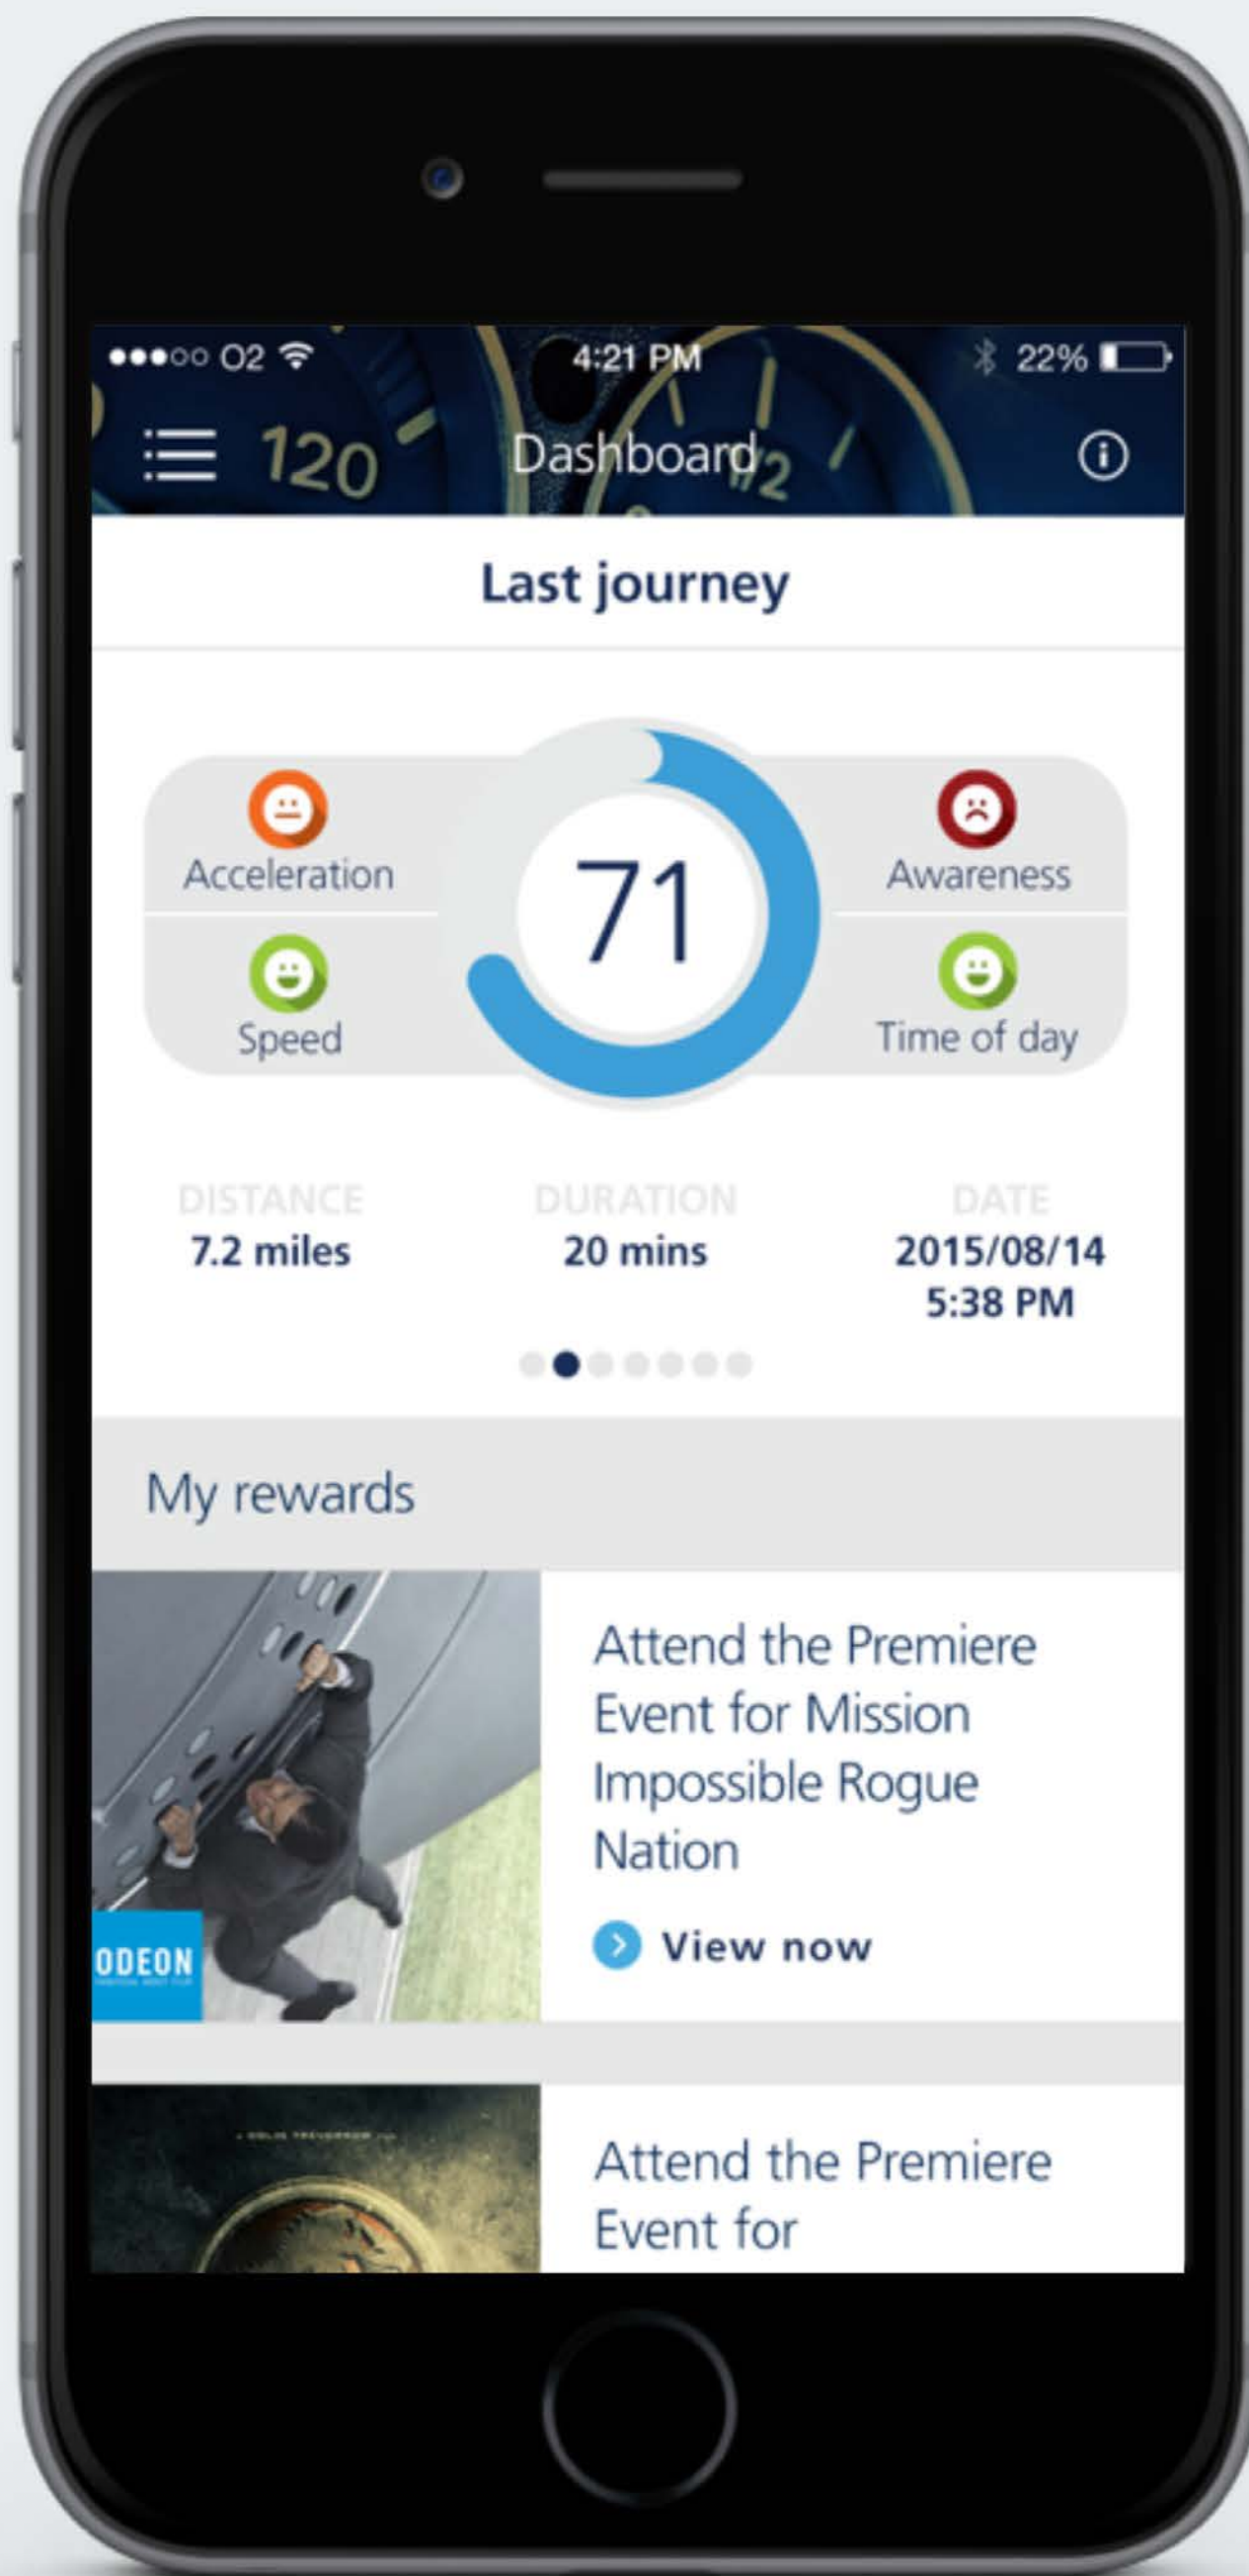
●●●○○ O2 4:21 PM 22%

Dashboard

Last journey

Acceleration

Speed

71

Awareness

Time of day

DISTANCE
7.2 miles

DURATION
20 mins

DATE
2015/08/14
5:38 PM

My rewards

ODEON

Attend the Premiere Event for Mission Impossible Rogue Nation

View now

Attend the Premiere Event for